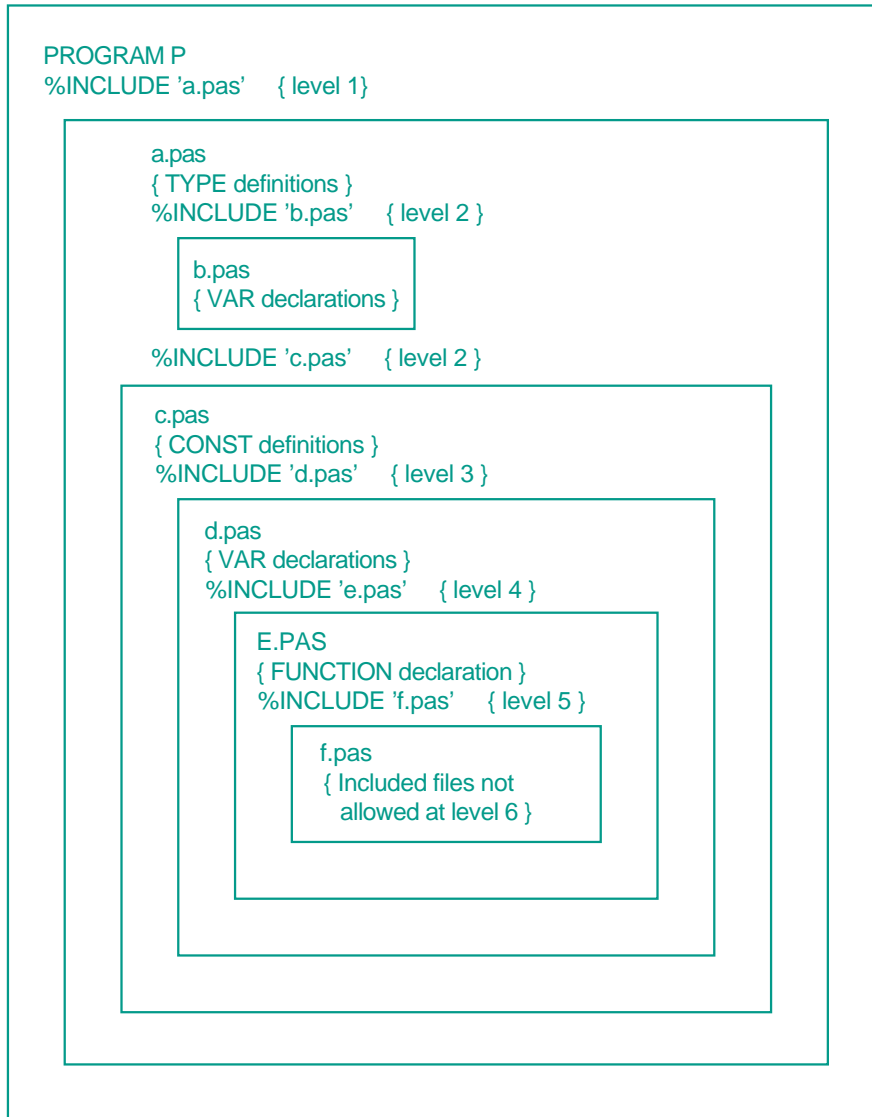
PROGRAM P
%INCLUDE 'a.pas' { level 1}

a.pas
{ TYPE definitions }
%INCLUDE 'b.pas' { level 2 }

b.pas
{ VAR declarations }

%INCLUDE 'c.pas' { level 2 }

c.pas
{ CONST definitions }
%INCLUDE 'd.pas' { level 3 }

d.pas
{ VAR declarations }
%INCLUDE 'e.pas' { level 4 }

E.PAS
{ FUNCTION declaration }
%INCLUDE 'f.pas' { level 5 }

f.pas
{ Included files not allowed at level 6 }